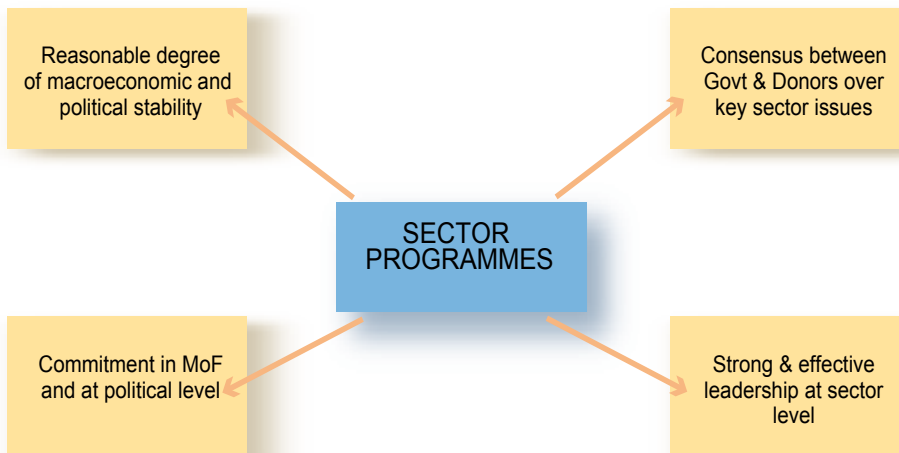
Reasonable degree of macroeconomic and political stability

Consensus between Govt & Donors over key sector issues

SECTOR PROGRAMMES

Commitment in MoF and at political level

Strong & effective leadership at sector level